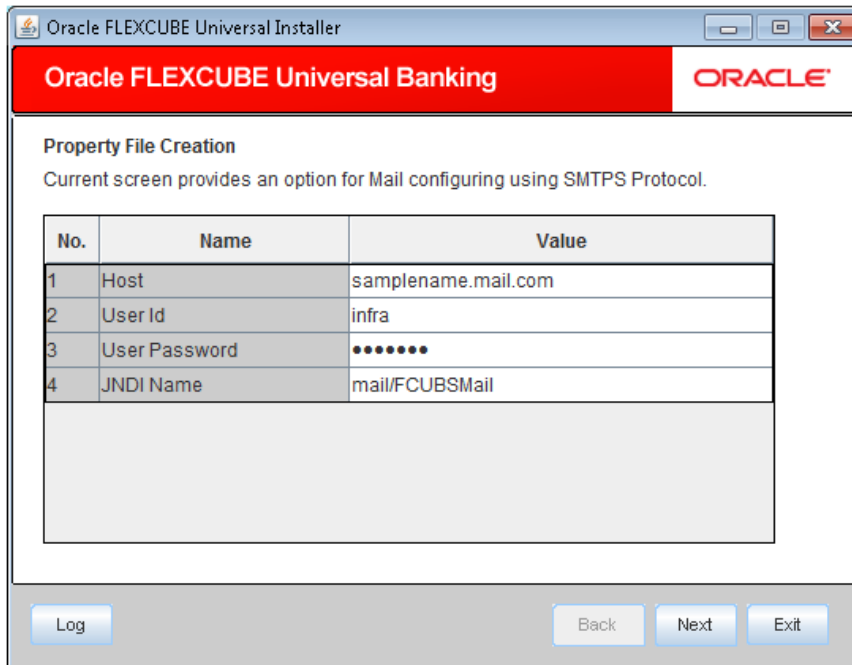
Oracle FLEXCUBE Universal Installer

Oracle FLEXCUBE Universal Banking

ORACLE

Property File Creation

Current screen provides an option for Mail configuring using SMTPS Protocol.

| No. | Name | Value |
|---|---|---|
| 1 | Host | samplename.mail.com |
| 2 | User Id | infra |
| 3 | User Password | ••••••• |
| 4 | JNDI Name | mail/FCUBSMail |

Log

Back

Next

Exit